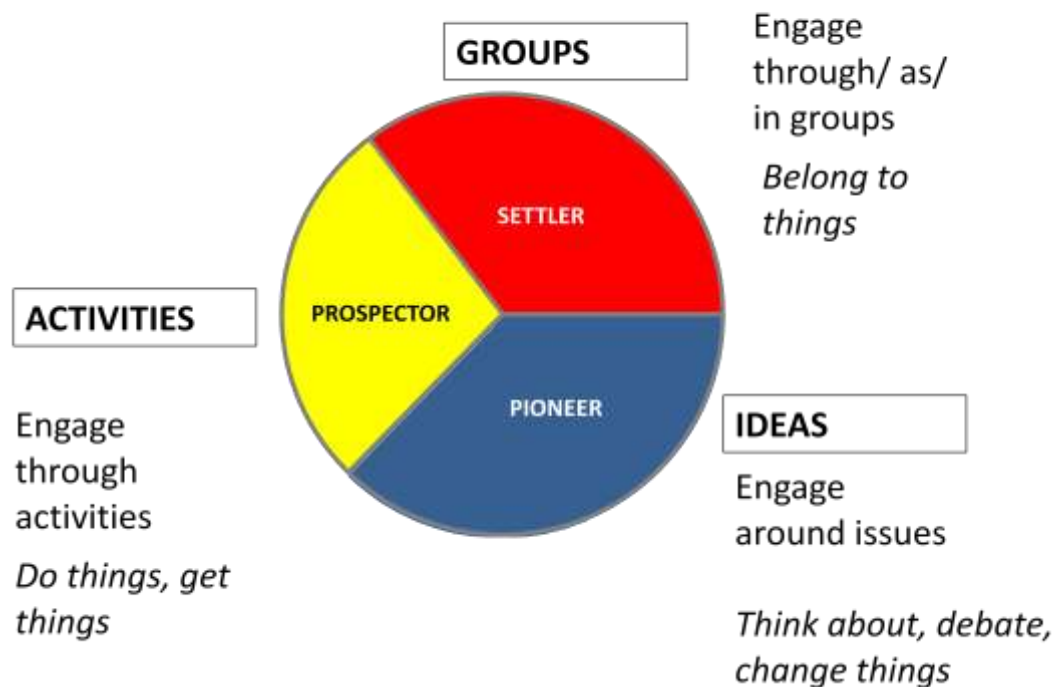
GROUPS

Engage through/ as/ in groups

*Belong to things*

SETTLER

ACTIVITIES

PROSPECTOR

PIONEER

IDEAS

Engage through activities

*Do things, get things*

Engage around issues

*Think about, debate, change things*